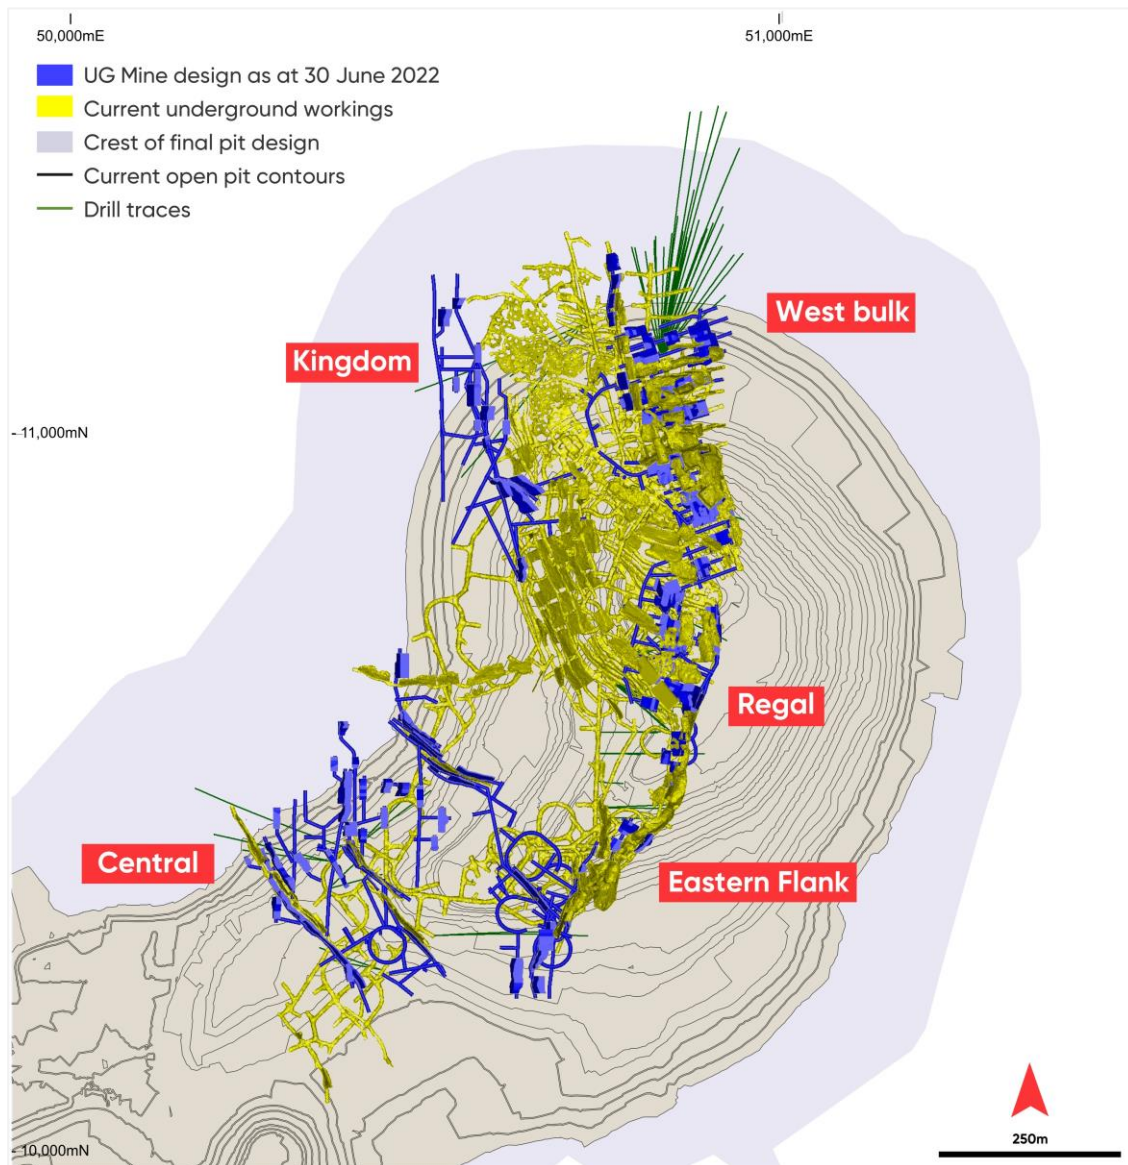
50,000mE

51,000mE

UG Mine design as at 30 June 2022
Current underground workings
Crest of final pit design
Current open pit contours
Drill traces

West bulk

Kingdom

11,000mN

Regal

Central

Eastern Flank

250m

10,000mN